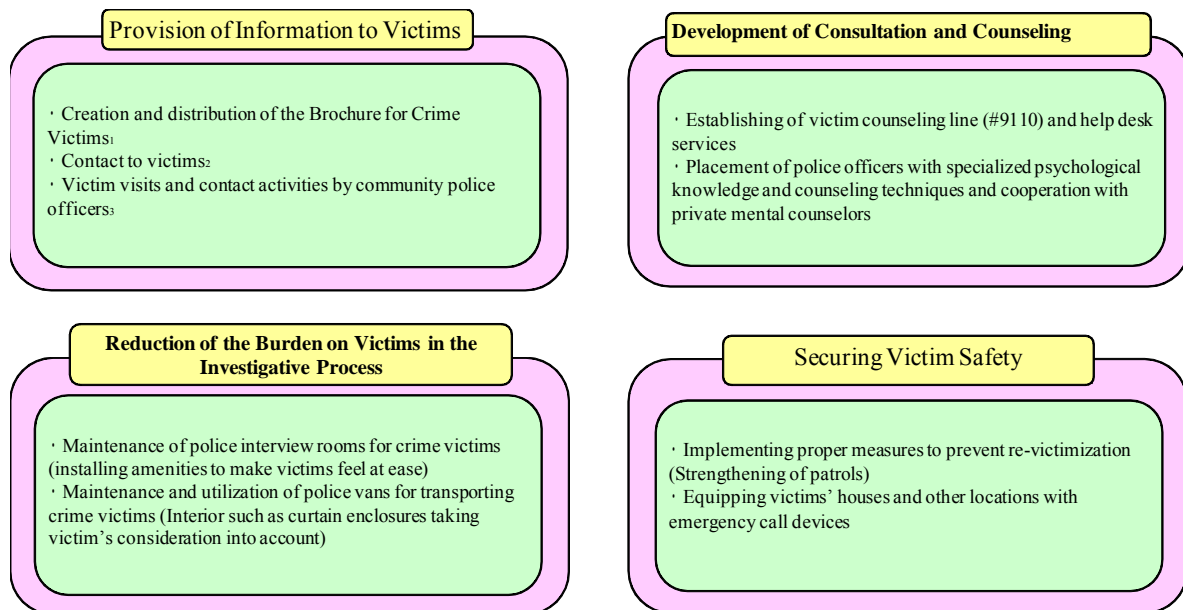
Provision of Information to Victims

・ Creation and distribution of the Brochure for Crime Victims1
・ Contact to victims2
・ Victim visits and contact activities by community police officers3

Development of Consultation and Counseling

・ Establishing of victim counseling line (#9110) and help desk services
・ Placement of police officers with specialized psychological knowledge and counseling techniques and cooperation with private mental counselors

Reduction of the Burden on Victims in the Investigative Process

・ Maintenance of police interview rooms for crime victims (installing amenities to make victims feel at ease)
・ Maintenance and utilization of police vans for transporting crime victims (Interior such as curtain enclosures taking victim's consideration into account)

Securing Victim Safety

・ Implementing proper measures to prevent re-victimization (Strengthening of patrols)
・ Equipping victims' houses and other locations with emergency call devices